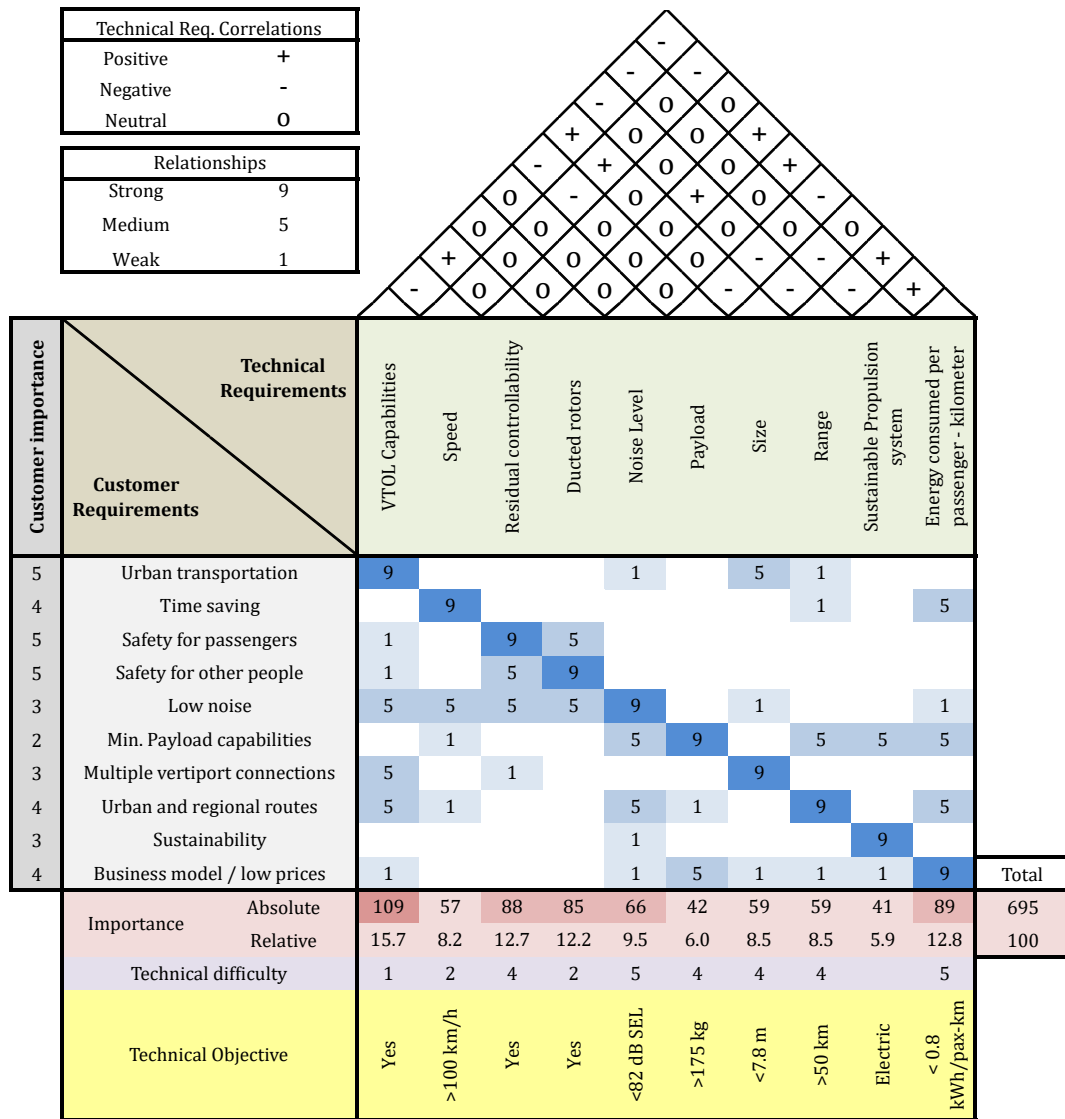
| Technical Req. Correlations | |
|---|---|
| Positive | + |
| Negative | - |
| Neutral | O |

| Relationships | |
|---|---|
| Strong | 9 |
| Medium | 5 |
| Weak | 1 |

-
- -
- O O
+ O O +
- + O O +
O - O + O -
O O O O O O O
+ O O O O - - +
- O O O O - - - +

| Customer importance | Technical Requirements / Customer Requirements | VTOL Capabilities | Speed | Residual controllability | Ducted rotors | Noise Level | Payload | Size | Range | Sustainable Propulsion system | Energy consumed per passenger - kilometer | |
|---|---|---|---|---|---|---|---|---|---|---|---|---|
| 5 | Urban transportation | 9 | | | | 1 | | 5 | 1 | | | |
| 4 | Time saving | | 9 | | | | | | 1 | | 5 | |
| 5 | Safety for passengers | 1 | | 9 | 5 | | | | | | | |
| 5 | Safety for other people | 1 | | 5 | 9 | | | | | | | |
| 3 | Low noise | 5 | 5 | 5 | 5 | 9 | | 1 | | | 1 | |
| 2 | Min. Payload capabilities | | 1 | | | 5 | 9 | | 5 | 5 | 5 | |
| 3 | Multiple vertiport connections | 5 | | 1 | | | | 9 | | | | |
| 4 | Urban and regional routes | 5 | 1 | | | 5 | 1 | | 9 | | 5 | |
| 3 | Sustainability | | | | | 1 | | | | 9 | | |
| 4 | Business model / low prices | 1 | | | | 1 | 5 | 1 | 1 | 1 | 9 | Total |
| | Importance Absolute | 109 | 57 | 88 | 85 | 66 | 42 | 59 | 59 | 41 | 89 | 695 |
| | Importance Relative | 15.7 | 8.2 | 12.7 | 12.2 | 9.5 | 6.0 | 8.5 | 8.5 | 5.9 | 12.8 | 100 |
| | Technical difficulty | 1 | 2 | 4 | 2 | 5 | 4 | 4 | 4 | | 5 | |
| | Technical Objective | Yes | >100 km/h | Yes | Yes | <82 dB SEL | >175 kg | <7.8 m | >50 km | Electric | < 0.8 kWh/pax-km | |